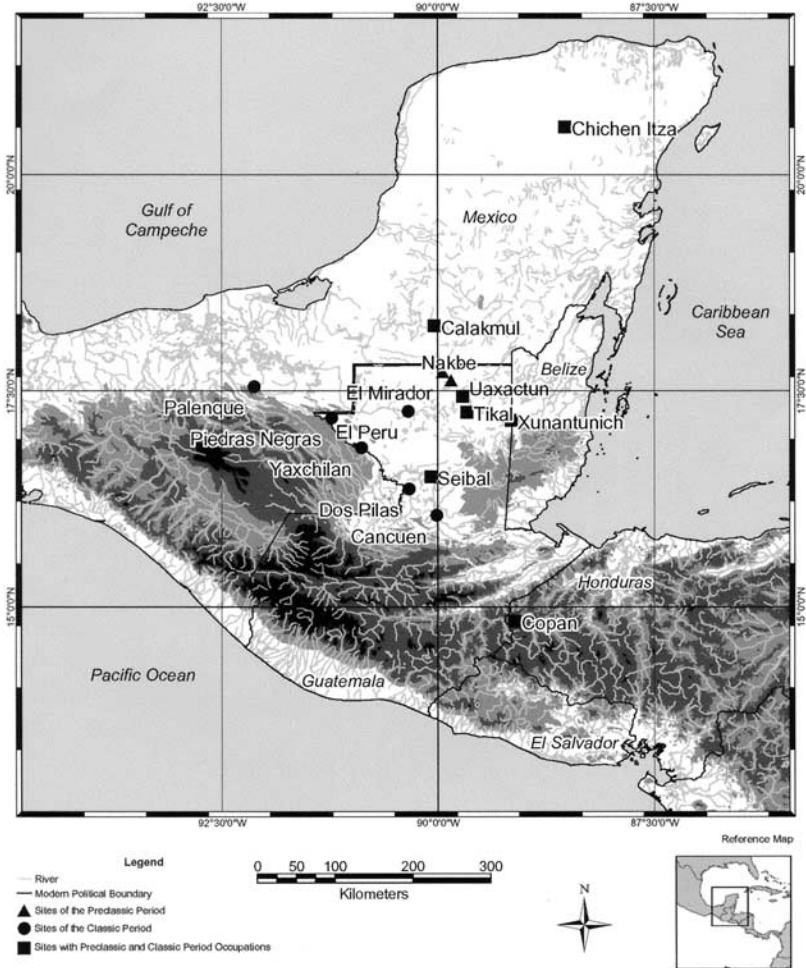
92°30'0"W
90°0'0"W
87°30'0"W

20°0'0"N
20°0'0"N
17°30'0"N
17°30'0"N
15°0'0"N
15°0'0"N

Chichen Itza
Gulf of Campeche
Mexico
Caribbean Sea
Calakmul
Belize
Nakbe
El Mirador
Uaxactun
Palenque
Tikal
Xunantunich
El Peru
Piedras Negras
Yaxchilan
Seibal
Dos Pilas
Cancuen
Honduras
Copan
Pacific Ocean
Guatemala
El Salvador

92°30'0"W
90°0'0"W
87°30'0"W

Legend
River
Modern Political Boundary
Sites of the Predassic Period
Sites of the Classic Period
Sites with Preclassic and Classic Period Occupations

0 50 100 200 300
Kilometers

N

Reference Map